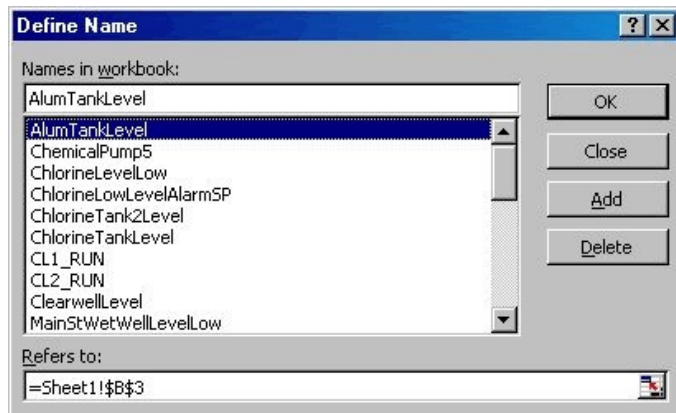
Define Name

?

X

Names in workbook:

AlumTankLevel

AlumTankLevel
ChemicalPump5
ChlorineLevelLow
ChlorineLowLevelAlarmSP
ChlorineTank2Level
ChlorineTankLevel
CL1_RUN
CL2_RUN
ClearwellLevel
MainStWetWellLevelLow

OK

Close

Add

Delete

Refers to:

=Sheet1!$B$3